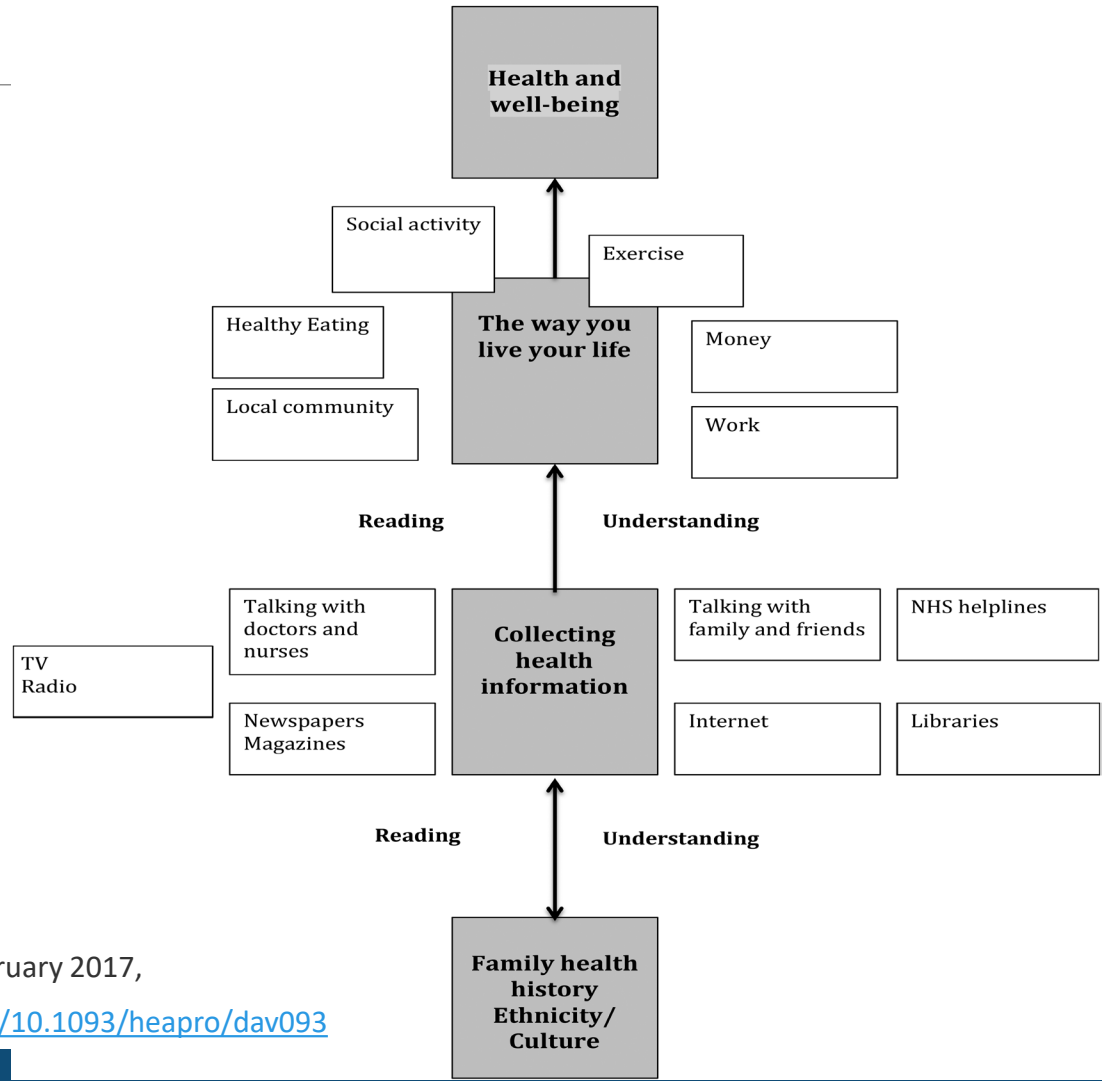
Health and well-being

Social activity

Exercise

Healthy Eating

The way you live your life

Money

Local community

Work

Reading

Understanding

Talking with doctors and nurses

Collecting health information

Talking with family and friends

NHS helplines

TV
Radio

Newspapers
Magazines

Internet

Libraries

Reading

Understanding

Family health history Ethnicity/ Culture

ruary 2017,

/10.1093/heapro/dav093